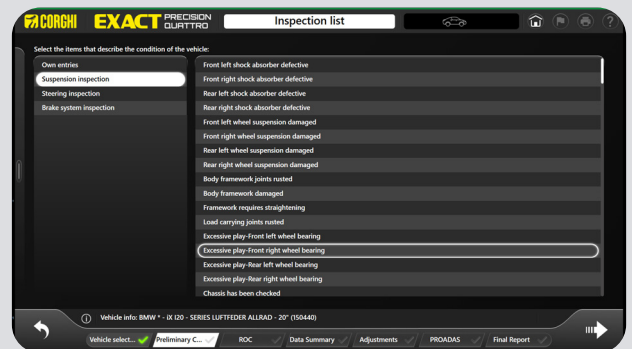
CORGHI EXACT PRECISION QUATTRO

Inspection list

Select the items that describe the condition of the vehicle:

Own entries
Suspension inspection
Steering inspection
Brake system inspection

Front left shock absorber defective
Front right shock absorber defective
Rear left shock absorber defective
Rear right shock absorber defective
Front left wheel suspension damaged
Front right wheel suspension damaged
Rear left wheel suspension damaged
Rear right wheel suspension damaged
Body framework joints rusted
Body framework damaged
Framework requires straightening
Load carrying joints rusted
Excessive play-Front left wheel bearing
Excessive play-Front right wheel bearing
Excessive play-Rear left wheel bearing
Excessive play-Rear right wheel bearing
Chassis has been checked

Vehicle info: BMW * - iX I20 - SERIES LUFTFEDER ALLRAD - 20" (150440)

Vehicle select... Preliminary C... ROC Data Summary Adjustments PROADAS Final Report